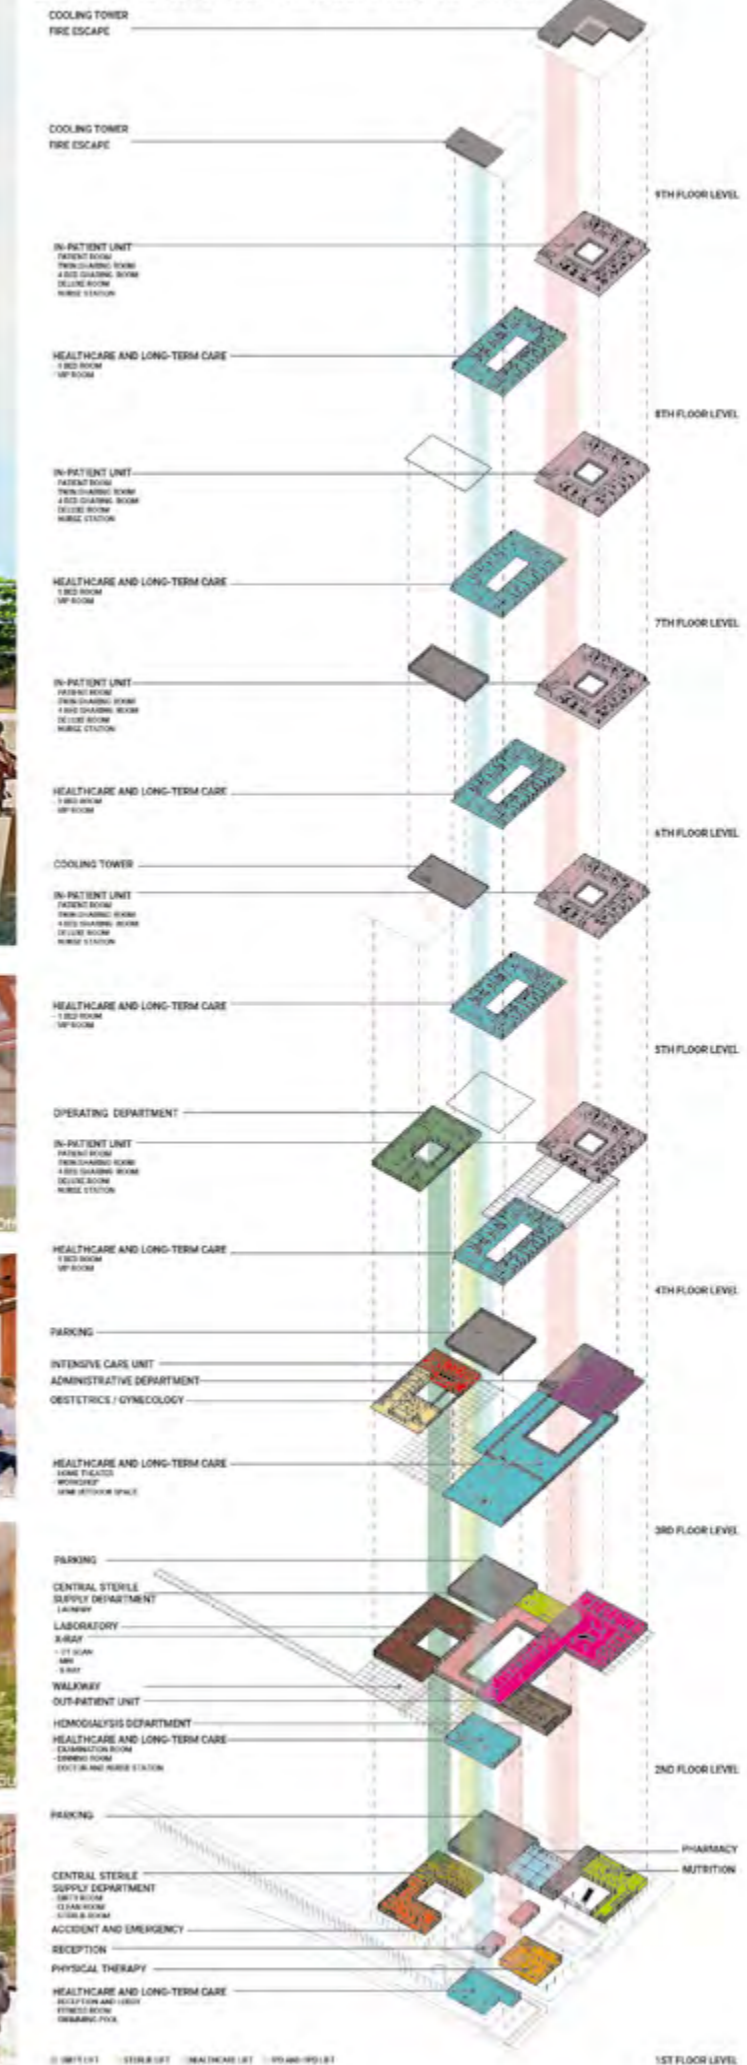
COOLING TOWER
FIRE ESCAPE

COOLING TOWER
FIRE ESCAPE

9TH FLOOR LEVEL

IN-PATIENT UNIT
- PATIENT ROOM
- TWIN SHARING ROOM
- 4 BED SHARING ROOM
- DELUXE ROOM
- NURSE STATION

HEALTHCARE AND LONG-TERM CARE
- 1 BED ROOM
- VIP ROOM

8TH FLOOR LEVEL

IN-PATIENT UNIT
- PATIENT ROOM
- TWIN SHARING ROOM
- 4 BED SHARING ROOM
- DELUXE ROOM
- NURSE STATION

HEALTHCARE AND LONG-TERM CARE
- 1 BED ROOM
- VIP ROOM

7TH FLOOR LEVEL

IN-PATIENT UNIT
- PATIENT ROOM
- TWIN SHARING ROOM
- 4 BED SHARING ROOM
- DELUXE ROOM
- NURSE STATION

HEALTHCARE AND LONG-TERM CARE
- 1 BED ROOM
- VIP ROOM

6TH FLOOR LEVEL

COOLING TOWER

IN-PATIENT UNIT
- PATIENT ROOM
- TWIN SHARING ROOM
- 4 BED SHARING ROOM
- DELUXE ROOM
- NURSE STATION

HEALTHCARE AND LONG-TERM CARE
- 1 BED ROOM
- VIP ROOM

5TH FLOOR LEVEL

OPERATING DEPARTMENT

IN-PATIENT UNIT
- PATIENT ROOM
- TWIN SHARING ROOM
- 4 BED SHARING ROOM
- DELUXE ROOM
- NURSE STATION

HEALTHCARE AND LONG-TERM CARE
- 1 BED ROOM
- VIP ROOM

4TH FLOOR LEVEL

PARKING

INTENSIVE CARE UNIT
ADMINISTRATIVE DEPARTMENT
OBSTETRICS / GYNECOLOGY

HEALTHCARE AND LONG-TERM CARE
- HOME THEATER
- WORKSHOP
- SEMI OUTDOOR SPACE

3RD FLOOR LEVEL

PARKING

CENTRAL STERILE SUPPLY DEPARTMENT
- LAUNDRY

LABORATORY
X-RAY
- CT SCAN
- MRI
- X-RAY

WALKWAY
OUT-PATIENT UNIT

HEMODIALYSIS DEPARTMENT
HEALTHCARE AND LONG-TERM CARE
- EXAMINATION ROOM
- DINNING ROOM
- DOCTOR AND NURSE STATION

2ND FLOOR LEVEL

PARKING

PHARMACY
NUTRITION

CENTRAL STERILE SUPPLY DEPARTMENT
- DIRTY ROOM
- CLEAN ROOM
- STERILE ROOM

ACCIDENT AND EMERGENCY

RECEPTION

PHYSICAL THERAPY

HEALTHCARE AND LONG-TERM CARE
- RECEPTION AND LOBBY
- FITNESS ROOM
- SWIMMING POOL

DIRTY LIFT   STERILE LIFT   HEALTHCARE LIFT   IPD AND OPD LIFT

1ST FLOOR LEVEL